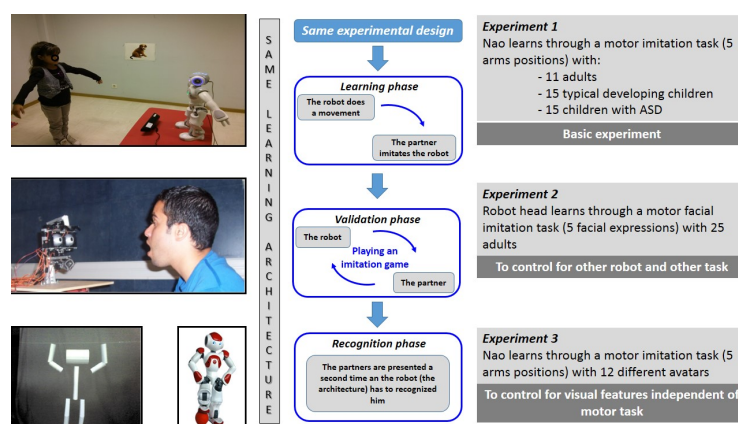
SAME LEARNING ARCHITECTURE

Same experimental design

Learning phase

The robot does a movement

The partner imitates the robot

Validation phase

The robot

Playing an imitation game

The partner

Recognition phase

The partners are presented a second time an the robot (the architecture) has to recognized him

Experiment 1

Nao learns through a motor imitation task (5 arms positions) with:

- 11 adults
- 15 typical developing children
- 15 children with ASD

Basic experiment

Experiment 2

Robot head learns through a motor facial imitation task (5 facial expressions) with 25 adults

To control for other robot and other task

Experiment 3

Nao learns through a motor imitation task (5 arms positions) with 12 different avatars

To control for visual features independent of motor task